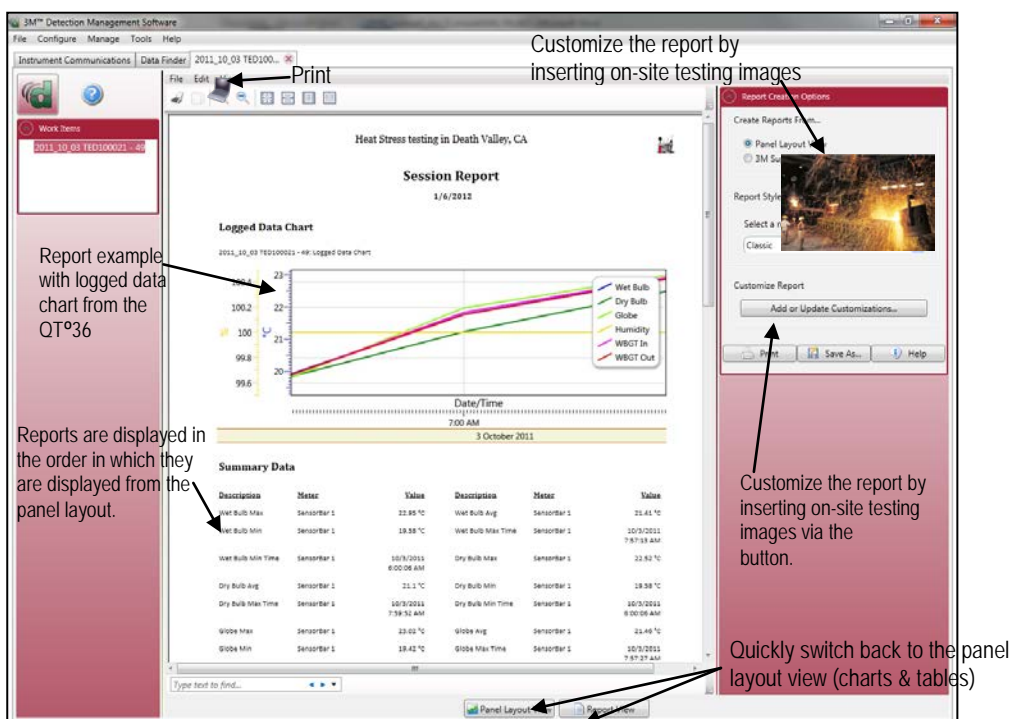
3M™ Detection Management Software

File Configure Manage Tools Help

Instrument Communications | Data Finder | 2011_10_03 TED100...

File Edit

Print

Customize the report by inserting on-site testing images

Work Items

2011_10_03 TED100021 - 49

Heat Stress testing in Death Valley, CA

Session Report

1/6/2012

Logged Data Chart

2011_10_03 TED100021 - 49: Logged Data Chart

Report example with logged data chart from the QT°36

100.4
100.2
100
99.8
99.6

23
22
21
20

°C

Wet Bulb
Dry Bulb
Globe
Humidity
WBGT In
WBGT Out

Date/Time

7:00 AM

3 October 2011

Reports are displayed in the order in which they are displayed from the panel layout.

Summary Data

| Description | Meter | Value | Description | Meter | Value |
|---|---|---|---|---|---|
| Wet Bulb Max | SensorBar 1 | 22.95 °C | Wet Bulb Avg | SensorBar 1 | 21.41 °C |
| Wet Bulb Min | SensorBar 1 | 19.58 °C | Wet Bulb Max Time | SensorBar 1 | 10/3/2011 7:57:13 AM |
| Wet Bulb Min Time | SensorBar 1 | 10/3/2011 6:00:06 AM | Dry Bulb Max | SensorBar 1 | 22.52 °C |
| Dry Bulb Avg | SensorBar 1 | 21.1 °C | Dry Bulb Min | SensorBar 1 | 19.58 °C |
| Dry Bulb Max Time | SensorBar 1 | 10/3/2011 7:59:52 AM | Dry Bulb Min Time | SensorBar 1 | 10/3/2011 6:00:06 AM |
| Globe Max | SensorBar 1 | 23.02 °C | Globe Avg | SensorBar 1 | 21.49 °C |
| Globe Min | SensorBar 1 | 19.42 °C | Globe Max Time | SensorBar 1 | 10/3/2011 7:57:37 AM |

Report Creation Options

Create Reports From...

Panel Layout View

3M Su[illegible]

Report Style

Select a r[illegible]

Classic

Customize Report

Add or Update Customizations...

Print

Save As...

Help

Customize the report by inserting on-site testing images via the button.

Quickly switch back to the panel layout view (charts & tables)

Type text to find...

Panel Layout

Report View